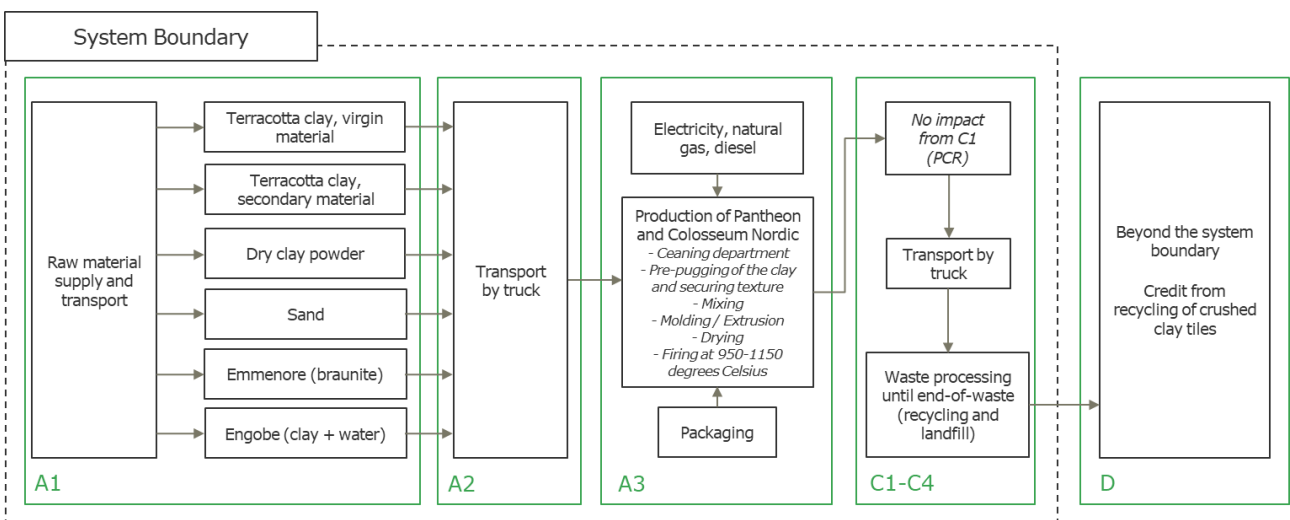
System Boundary

Raw material supply and transport

Terracotta clay, virgin material

Terracotta clay, secondary material

Dry clay powder

Sand

Emmenore (braunite)

Engobe (clay + water)

A1

Transport by truck

A2

Electricity, natural gas, diesel

Production of Pantheon and Colosseum Nordic
- Ceaning department
- Pre-pugging of the clay and securing texture
- Mixing
- Molding / Extrusion
- Drying
- Firing at 950-1150 degrees Celsius

Packaging

A3

No impact from C1 (PCR)

Transport by truck

Waste processing until end-of-waste (recycling and landfill)

C1-C4

Beyond the system boundary

Credit from recycling of crushed clay tiles

D